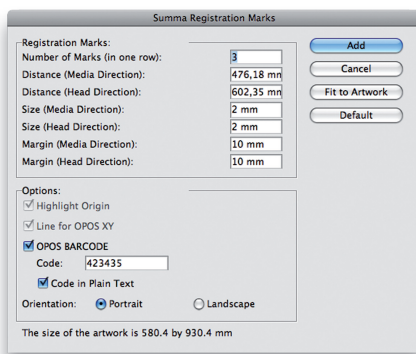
Summa Registration Marks

Registration Marks:
Number of Marks (in one row): 3
Distance (Media Direction): 476,18 mn
Distance (Head Direction): 602,35 mn
Size (Media Direction): 2 mm
Size (Head Direction): 2 mm
Margin (Media Direction): 10 mm
Margin (Head Direction): 10 mm

Add
Cancel
Fit to Artwork
Default

Options:
Highlight Origin
Line for OPOS XY
OPOS BARCODE
Code: 423435
Code in Plain Text
Orientation: Portrait Landscape

The size of the artwork is 580.4 by 930.4 mm